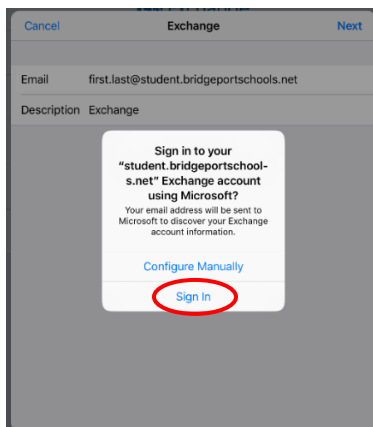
Cancel Exchange Next

Email first.last@student.bridgeportschools.net

Description Exchange

Sign in to your "student.bridgeportschools.net" Exchange account using Microsoft?

Your email address will be sent to Microsoft to discover your Exchange account information.

Configure Manually

Sign In